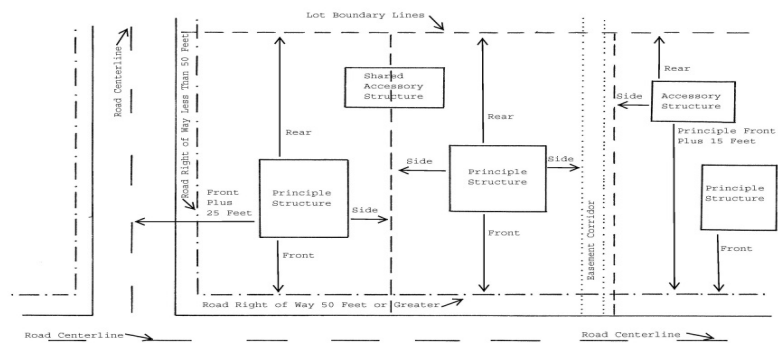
Lot Boundary Lines

Road Centerline

Road Right of Way Less Than 50 Feet

Shared Accessory Structure

Rear

Accessory Structure

Side

Rear

Rear

Principle Front Plus 15 Feet

Side

Side

Front Plus 25 Feet

Principle Structure

Principle Structure

Principle Structure

Side

Easement Corridor

Front

Front

Front

Road Right of Way 50 Feet or Greater

Road Centerline

Road Centerline